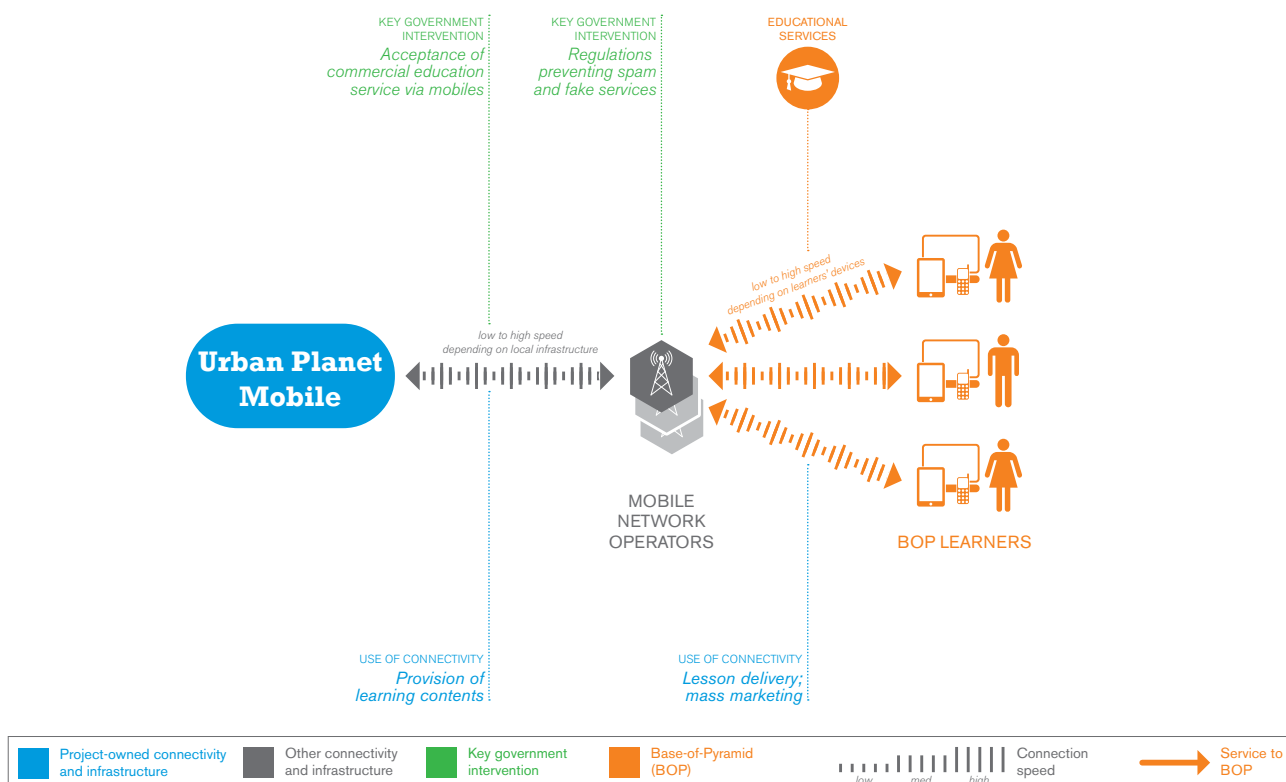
KEY GOVERNMENT INTERVENTION
Acceptance of commercial education service via mobiles

KEY GOVERNMENT INTERVENTION
Regulations preventing spam and fake services

EDUCATIONAL SERVICES

low to high speed depending on learners' devices

Urban Planet Mobile

low to high speed depending on local infrastructure

MOBILE NETWORK OPERATORS

BOP LEARNERS

USE OF CONNECTIVITY
Provision of learning contents

USE OF CONNECTIVITY
Lesson delivery; mass marketing

Project-owned connectivity and infrastructure
Other connectivity and infrastructure
Key government intervention
Base-of-Pyramid (BOP)
low med high
Connection speed
Service to BOP